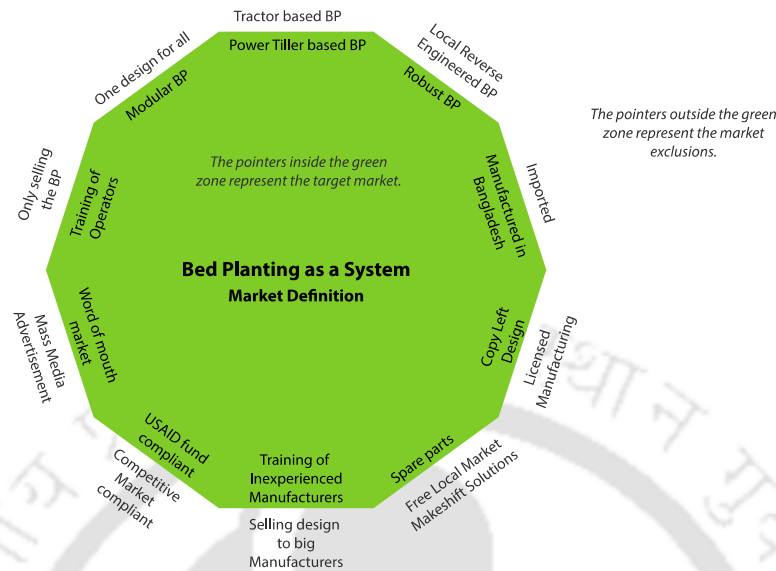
Tractor based BP

Power Tiller based BP

Local Reverse Engineered BP

Robust BP

One design for all

Modular BP

The pointers outside the green zone represent the market exclusions.

The pointers inside the green zone represent the target market.

Only selling the BP

Training of Operators

Manufactured in Bangladesh

Imported

Bed Planting as a System

Market Definition

Mass Media Advertisement

Word of mouth market

Copy Left Design

Licensed Manufacturing

USAID fund compliant

Competitive Market compliant

Training of Inexperienced Manufacturers

Spare parts

Free Local Market Makeshift Solutions

Selling design to big Manufacturers